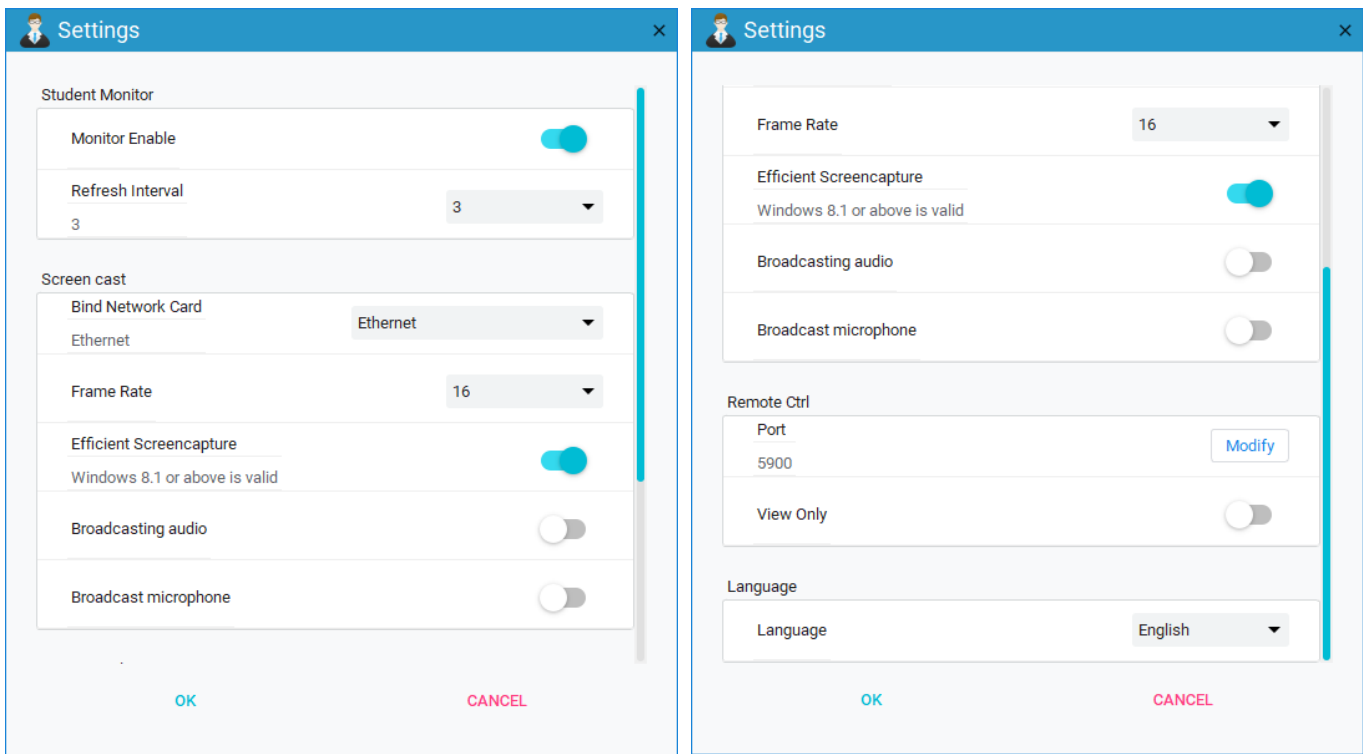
Settings ×

Student Monitor

Monitor Enable

Refresh Interval
3
3

Screen cast

Bind Network Card
Ethernet
Ethernet

Frame Rate
16

Efficient Screencapture
Windows 8.1 or above is valid

Broadcasting audio

Broadcast microphone

OK CANCEL

Settings ×

Frame Rate
16

Efficient Screencapture
Windows 8.1 or above is valid

Broadcasting audio

Broadcast microphone

Remote Ctrl

Port
5900
Modify

View Only

Language

Language
English

OK CANCEL